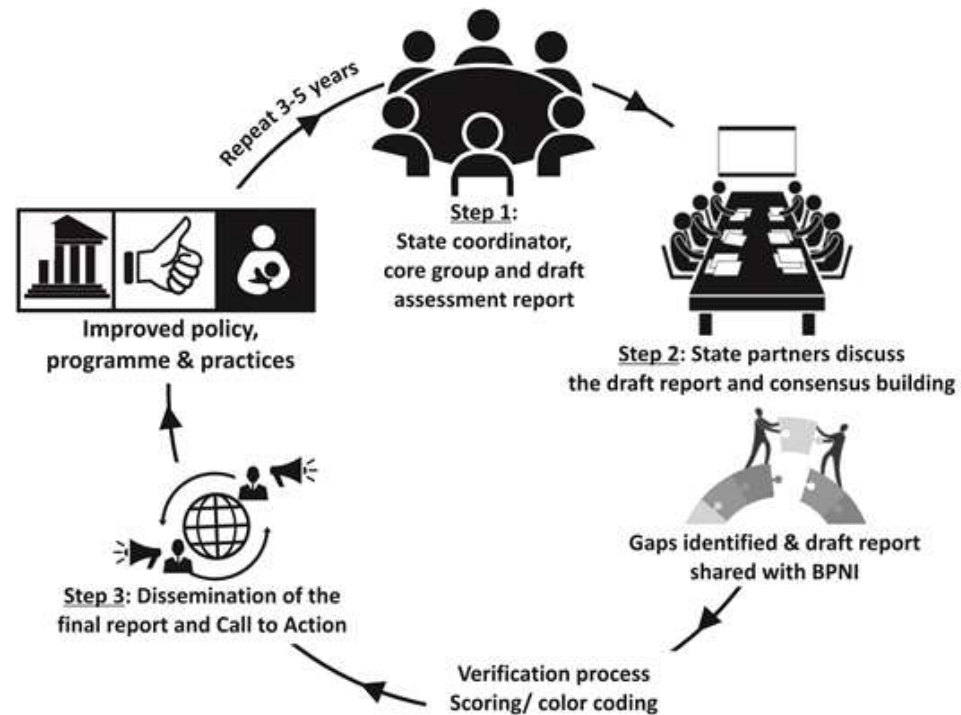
Repeat 3-5 years

Step 1: State coordinator, core group and draft assessment report

Step 2: State partners discuss the draft report and consensus building

Gaps identified & draft report shared with BPNI

Verification process Scoring/ color coding

Step 3: Dissemination of the final report and Call to Action

Improved policy, programme & practices